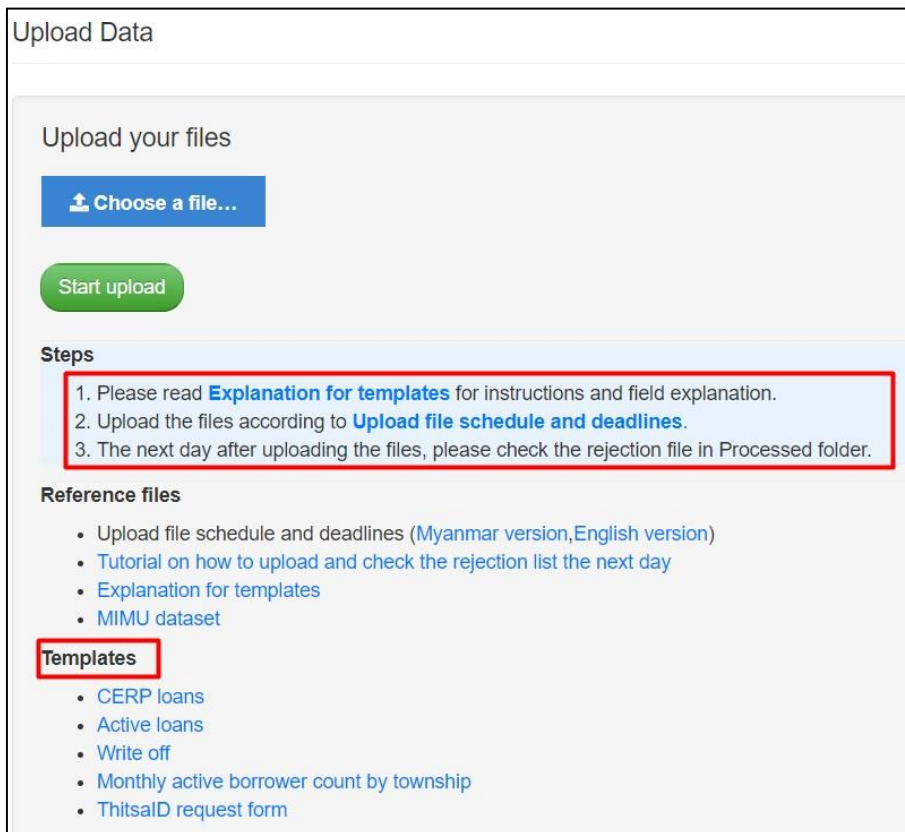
Upload Data

Upload your files

Choose a file...

Start upload

Steps

1. Please read **Explanation for templates** for instructions and field explanation.
2. Upload the files according to **Upload file schedule and deadlines**.
3. The next day after uploading the files, please check the rejection file in Processed folder.

Reference files

- Upload file schedule and deadlines (Myanmar version,English version)
- Tutorial on how to upload and check the rejection list the next day
- Explanation for templates
- MIMU dataset

Templates

- CERP loans
- Active loans
- Write off
- Monthly active borrower count by township
- ThitsaID request form